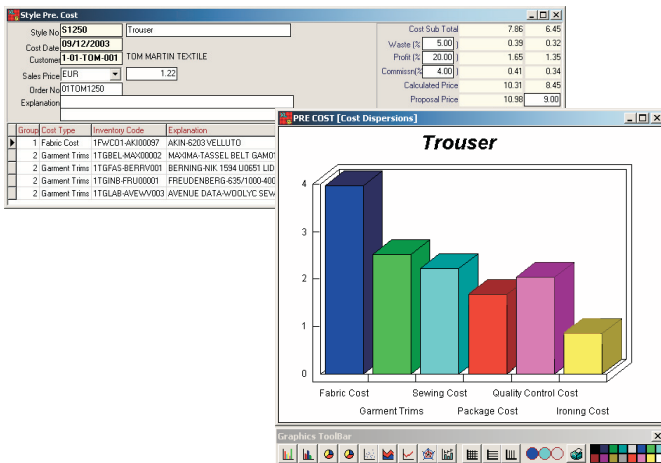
Style Pre. Cost

Style No S1250 Trouser
Cost Date 09/12/2003
Customer 1-01-TOM-001 TOM MARTIN TEXTILE
Sales Price EUR 1.22
Order No 01TOM1250
Explanation

| | Cost Sub Total | 7.86 | 6.45 |
|---|---|---|---|
| Waste (% | 5.00 | 0.39 | 0.32 |
| Profit (% | 20.00 | 1.65 | 1.35 |
| Commisn(% | 4.00 | 0.41 | 0.34 |
| | Calculated Price | 10.31 | 8.45 |
| | Proposal Price | 10.98 | 9.00 |

| Group | Cost Type | Inventory Code | Explanation |
|---|---|---|---|
| 1 | Fabric Cost | 1FWC01-AKI00097 | AKIN-6203 VELLUTO |
| 2 | Garment Trims | 1TGBEL-MAX00002 | MAXIMA-TASSEL BELT GAM01 |
| 2 | Garment Trims | 1TGFAS-BERRV001 | BERNING-NIK 1594 U0651 LID |
| 2 | Garment Trims | 1TGINB-FRU00001 | FREUDENBERG-635/1000-400 |
| 2 | Garment Trims | 1TGLAB-AVEWV003 | AVENUE DATA-WOOLYC SEW |

PRE COST [Cost Dispersions]

Trouser

4
3
2
1
0

Fabric Cost
Garment Trims
Sewing Cost
Package Cost
Quality Control Cost
Ironing Cost

Graphics ToolBar